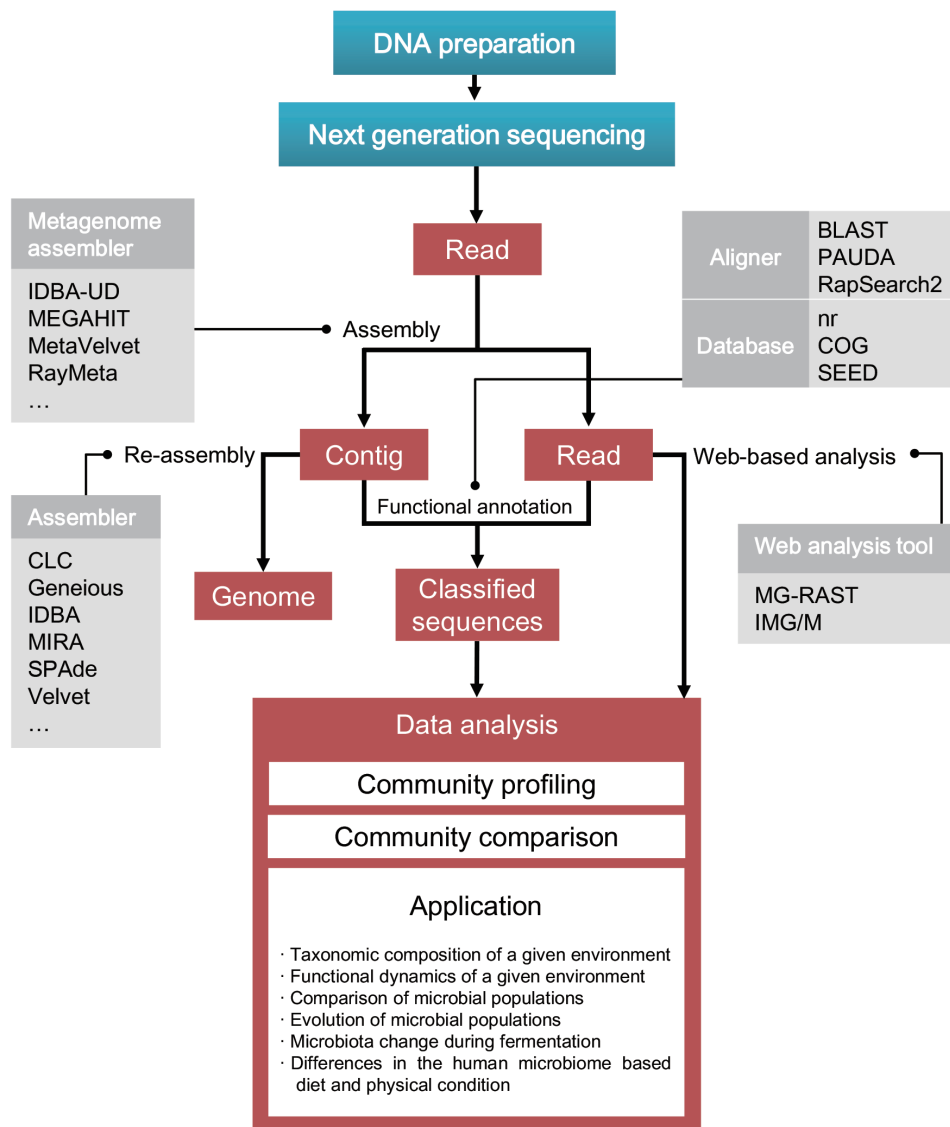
DNA preparation

Next generation sequencing

Metagenome assembler

IDBA-UD
MEGAHIT
MetaVelvet
RayMeta
…

Read

Assembly

| Aligner | BLAST PAUDA RapSearch2 |
|---|---|
| Database | nr COG SEED |

Re-assembly

Contig

Read

Web-based analysis

Assembler

CLC
Geneious
IDBA
MIRA
SPAde
Velvet
…

Functional annotation

Web analysis tool

MG-RAST
IMG/M

Genome

Classified sequences

Data analysis

Community profiling

Community comparison

Application

· Taxonomic composition of a given environment
· Functional dynamics of a given environment
· Comparison of microbial populations
· Evolution of microbial populations
· Microbiota change during fermentation
· Differences in the human microbiome based diet and physical condition